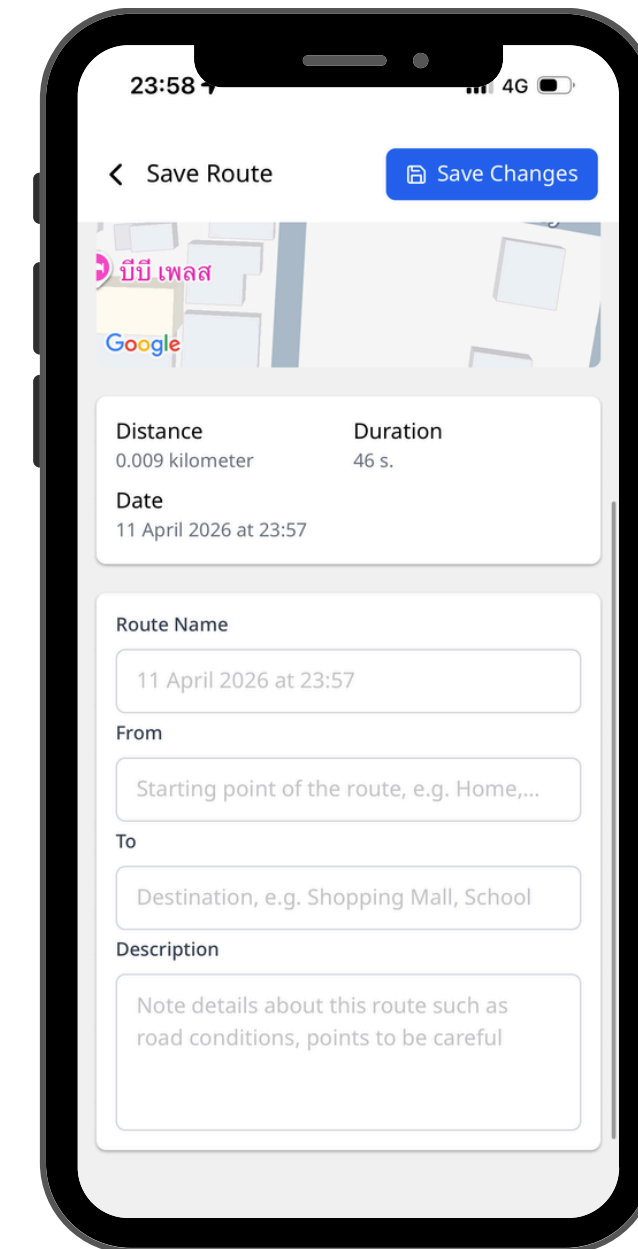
23:58

4G

Save Route

Save Changes

บีบี เพลส

Google

Distance
0.009 kilometer

Duration
46 s.

Date
11 April 2026 at 23:57

Route Name

11 April 2026 at 23:57

From

Starting point of the route, e.g. Home,...

To

Destination, e.g. Shopping Mall, School

Description

Note details about this route such as road conditions, points to be careful